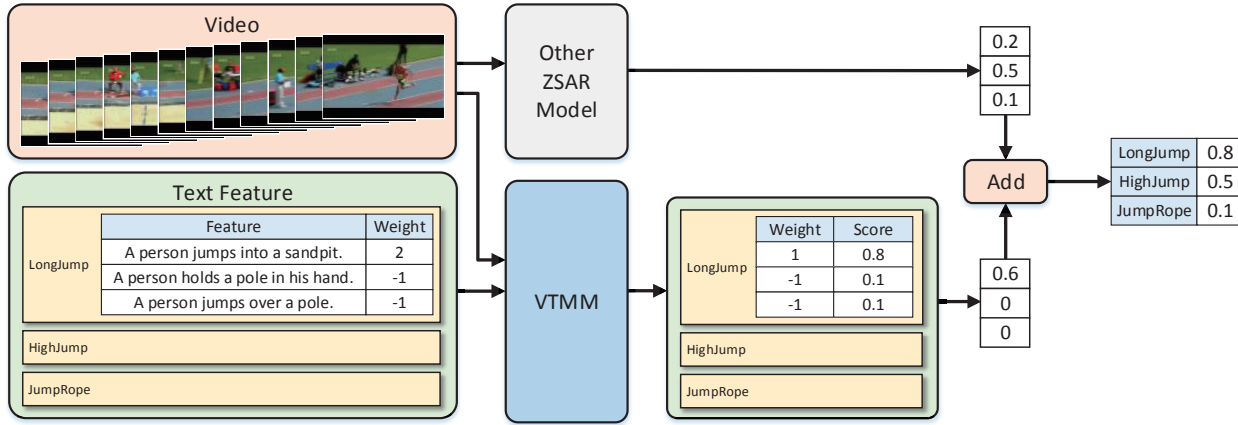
Video

Other ZSAR Model

| 0.2 |
|---|
| 0.5 |
| 0.1 |

Add

| LongJump | 0.8 |
|---|---|
| HighJump | 0.5 |
| JumpRope | 0.1 |

Text Feature

LongJump

| Feature | Weight |
|---|---|
| A person jumps into a sandpit. | 2 |
| A person holds a pole in his hand. | -1 |
| A person jumps over a pole. | -1 |

HighJump

JumpRope

VTMM

LongJump

| Weight | Score |
|---|---|
| 1 | 0.8 |
| -1 | 0.1 |
| -1 | 0.1 |

HighJump

JumpRope

| 0.6 |
|---|
| 0 |
| 0 |